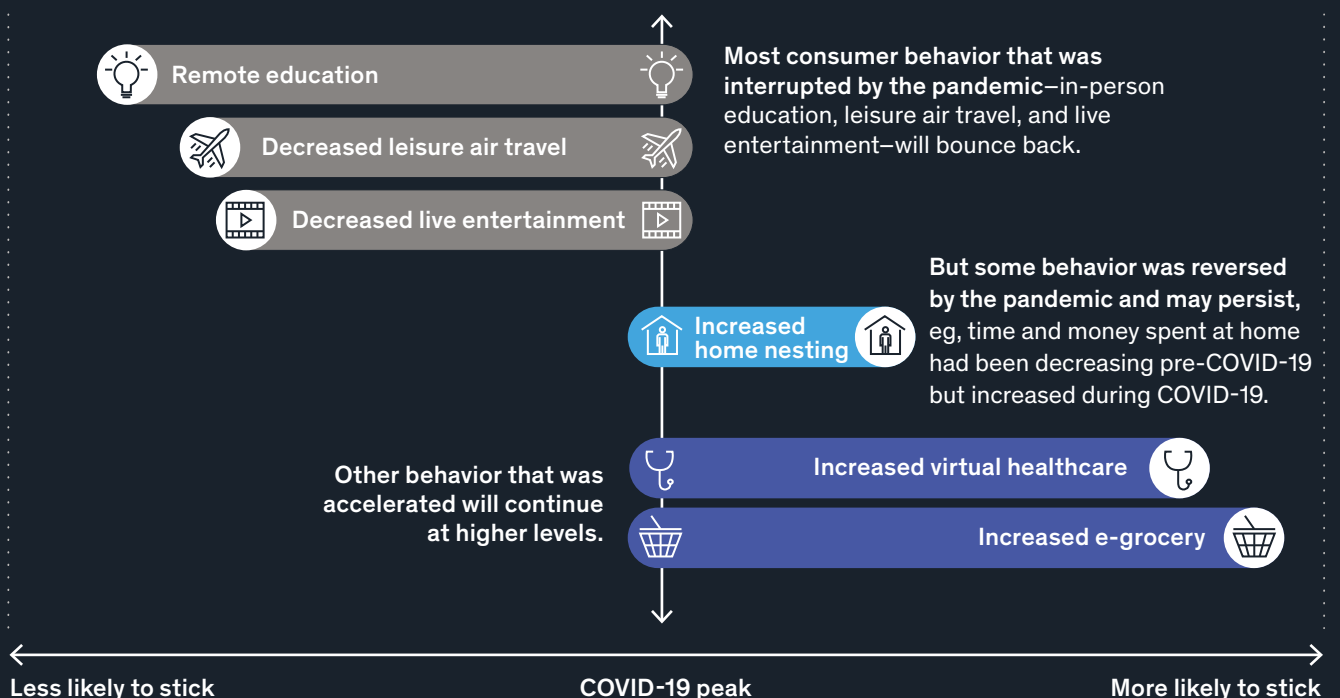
Remote education

Decreased leisure air travel

Decreased live entertainment

Most consumer behavior that was interrupted by the pandemic—in-person education, leisure air travel, and live entertainment—will bounce back.

Increased home nesting

But some behavior was reversed by the pandemic and may persist, eg, time and money spent at home had been decreasing pre-COVID-19 but increased during COVID-19.

Other behavior that was accelerated will continue at higher levels.

Increased virtual healthcare

Increased e-grocery

Less likely to stick

COVID-19 peak

More likely to stick